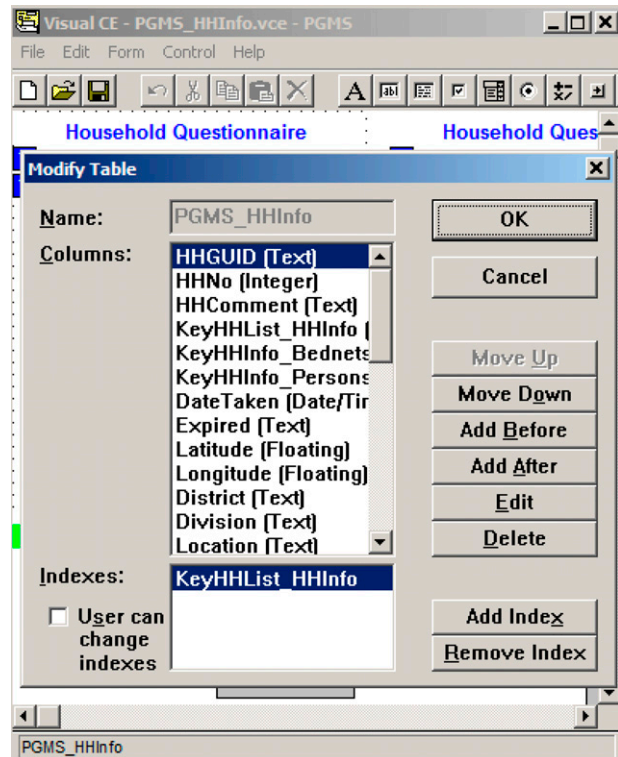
Visual CE - PGMS_HHInfo.vce - PGMS

File Edit Form Control Help

Household Questionnaire

Household Ques

Modify Table

Name: PGMS_HHInfo

OK

Columns:

HHGUID (Text)
HHNo (Integer)
HHComment (Text)
KeyHHList_HHInfo (
KeyHHInfo_Bednets
KeyHHInfo_Persons
DateTaken (Date/Tir
Expired (Text)
Latitude (Floating)
Longitude (Floating)
District (Text)
Division (Text)
Location (Text)

Cancel

Move Up

Move Down

Add Before

Add After

Edit

Delete

Indexes:

KeyHHList_HHInfo

User can change indexes

Add Index

Remove Index

PGMS_HHInfo